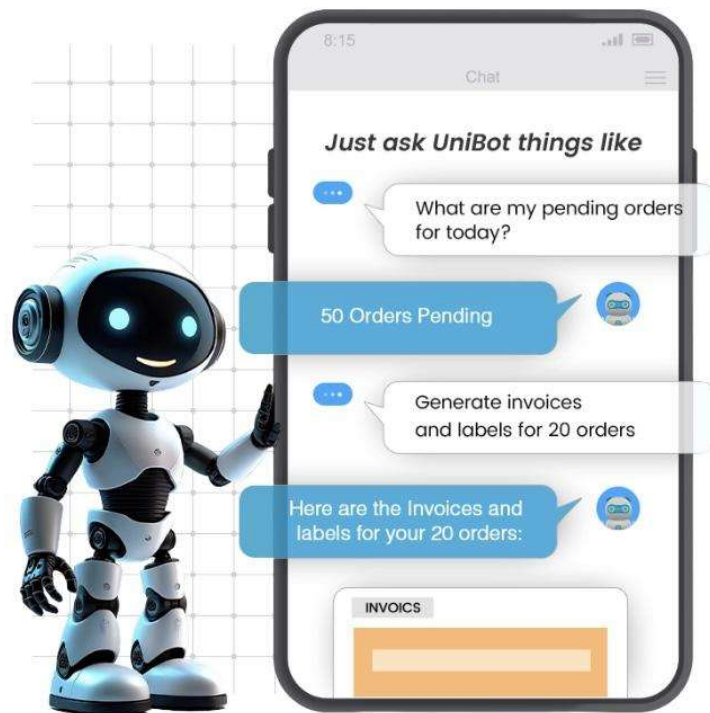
8:15

Chat

Just ask UniBot things like

What are my pending orders for today?

50 Orders Pending

Generate invoices and labels for 20 orders

Here are the Invoices and labels for your 20 orders:

INVOICS